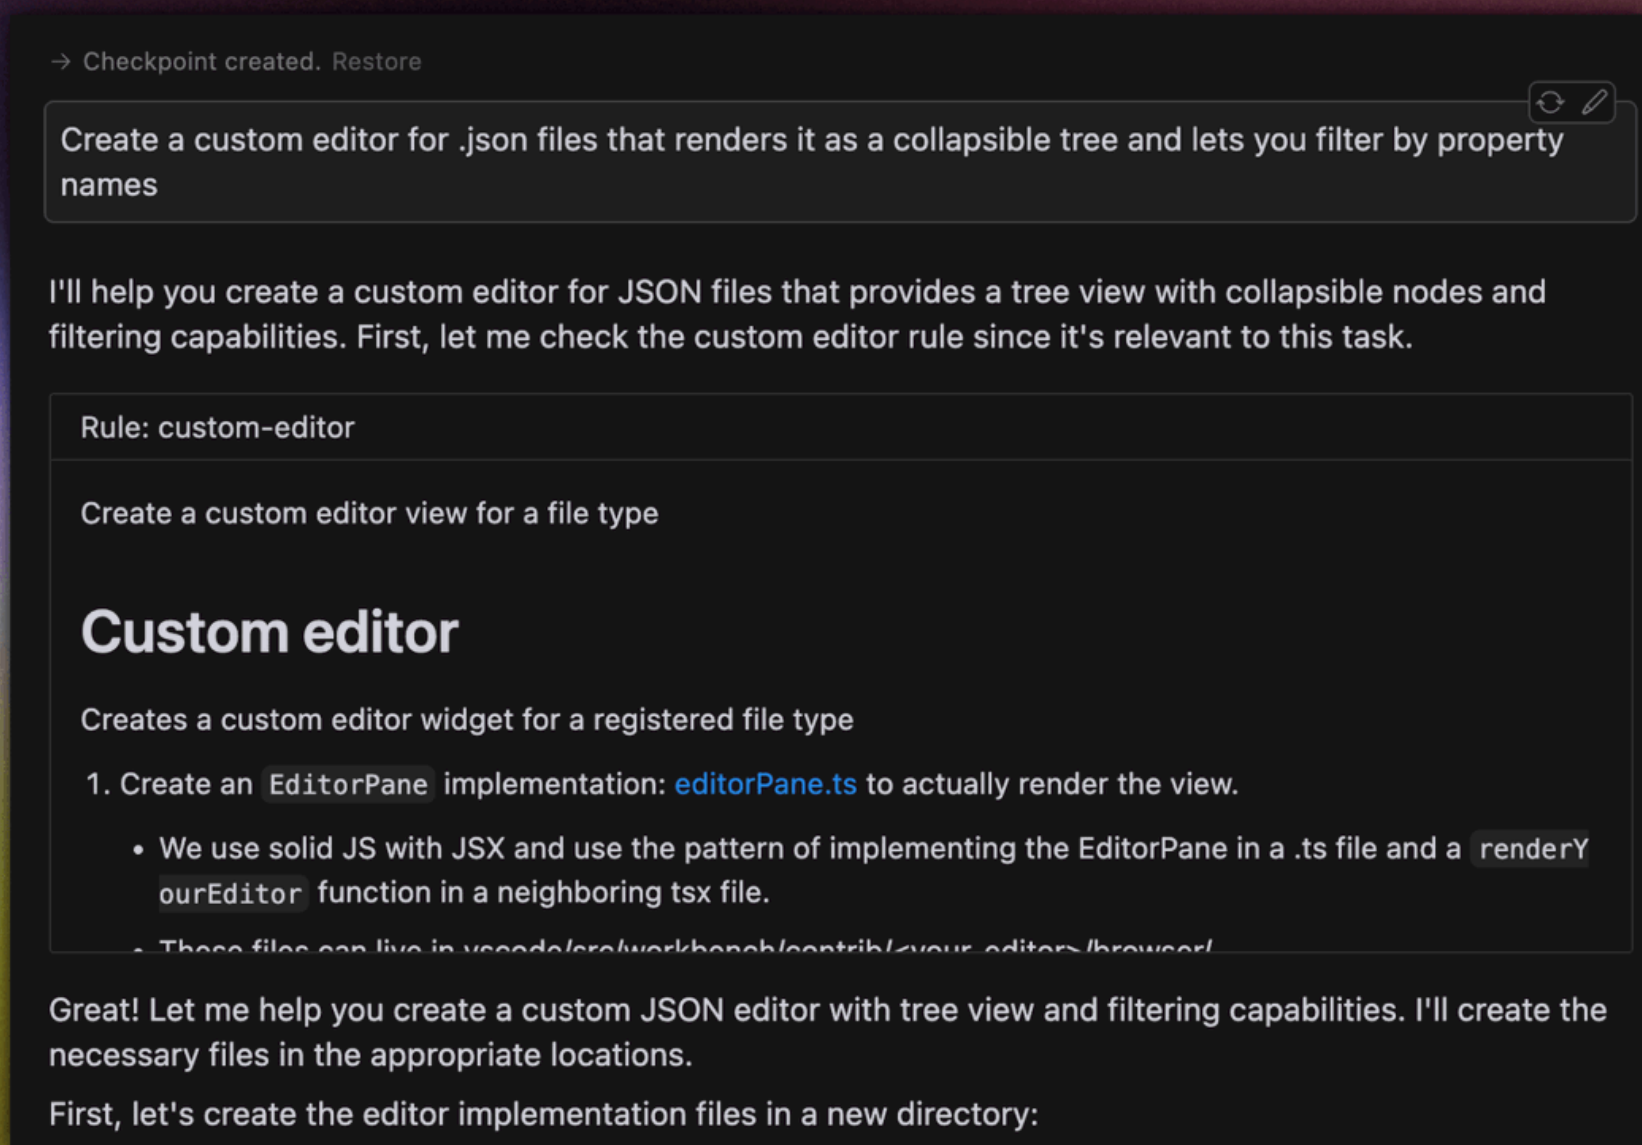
→ Checkpoint created. Restore

Create a custom editor for .json files that renders it as a collapsible tree and lets you filter by property names

I'll help you create a custom editor for JSON files that provides a tree view with collapsible nodes and filtering capabilities. First, let me check the custom editor rule since it's relevant to this task.

Rule: custom-editor

Create a custom editor view for a file type

# Custom editor

Creates a custom editor widget for a registered file type

1. Create an `EditorPane` implementation: editorPane.ts to actually render the view.

• We use solid JS with JSX and use the pattern of implementing the EditorPane in a .ts file and a `renderYourEditor` function in a neighboring tsx file.

• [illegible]

Great! Let me help you create a custom JSON editor with tree view and filtering capabilities. I'll create the necessary files in the appropriate locations.

First, let's create the editor implementation files in a new directory: